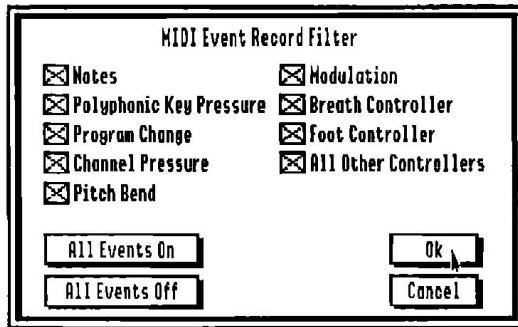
MIDI Event Record Filter

☒ Notes
☒ Polyphonic Key Pressure
☒ Program Change
☒ Channel Pressure
☒ Pitch Bend

☒ Modulation
☒ Breath Controller
☒ Foot Controller
☒ All Other Controllers

All Events On
All Events Off

Ok
Cancel